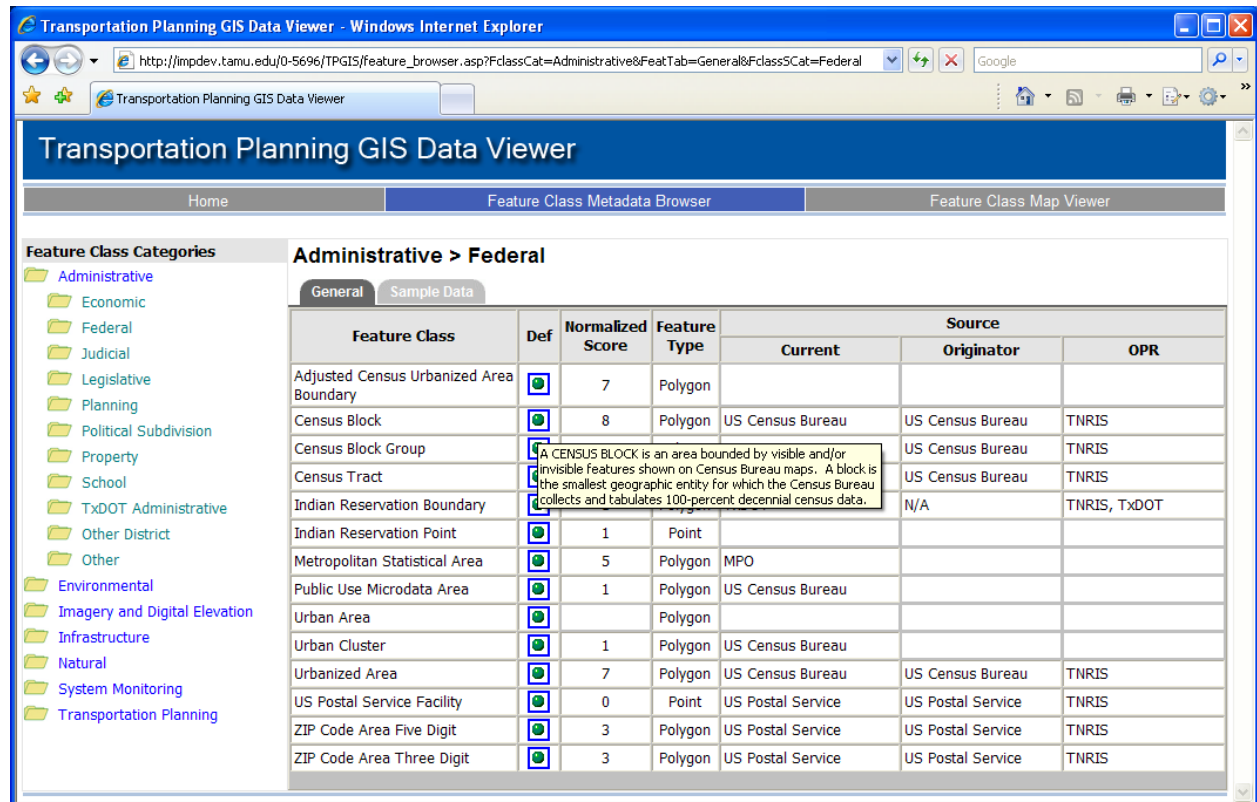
Transportation Planning GIS Data Viewer - Windows Internet Explorer

http://impdev.tamu.edu/0-5696/TPGIS/feature_browser.asp?FclassCat=Administrative&FeatTab=General&FclassSCat=Federal

Google

Transportation Planning GIS Data Viewer

Transportation Planning GIS Data Viewer

Home | Feature Class Metadata Browser | Feature Class Map Viewer

Feature Class Categories
Administrative
Economic
Federal
Judicial
Legislative
Planning
Political Subdivision
Property
School
TxDOT Administrative
Other District
Other
Environmental
Imagery and Digital Elevation
Infrastructure
Natural
System Monitoring
Transportation Planning

Administrative > Federal

General | Sample Data

| Feature Class | Def | Normalized Score | Feature Type | Source Current | Source Originator | Source OPR |
|---|---|---|---|---|---|---|
| Adjusted Census Urbanized Area Boundary | | 7 | Polygon | | | |
| Census Block | | 8 | Polygon | US Census Bureau | US Census Bureau | TNRIS |
| Census Block Group | | | | | US Census Bureau | TNRIS |
| Census Tract | | | | | US Census Bureau | TNRIS |
| Indian Reservation Boundary | | | Polygon | | N/A | TNRIS, TxDOT |
| Indian Reservation Point | | 1 | Point | | | |
| Metropolitan Statistical Area | | 5 | Polygon | MPO | | |
| Public Use Microdata Area | | 1 | Polygon | US Census Bureau | | |
| Urban Area | | | Polygon | | | |
| Urban Cluster | | 1 | Polygon | US Census Bureau | | |
| Urbanized Area | | 7 | Polygon | US Census Bureau | US Census Bureau | TNRIS |
| US Postal Service Facility | | 0 | Point | US Postal Service | US Postal Service | TNRIS |
| ZIP Code Area Five Digit | | 3 | Polygon | US Postal Service | US Postal Service | TNRIS |
| ZIP Code Area Three Digit | | 3 | Polygon | US Postal Service | US Postal Service | TNRIS |

A CENSUS BLOCK is an area bounded by visible and/or invisible features shown on Census Bureau maps. A block is the smallest geographic entity for which the Census Bureau collects and tabulates 100-percent decennial census data.